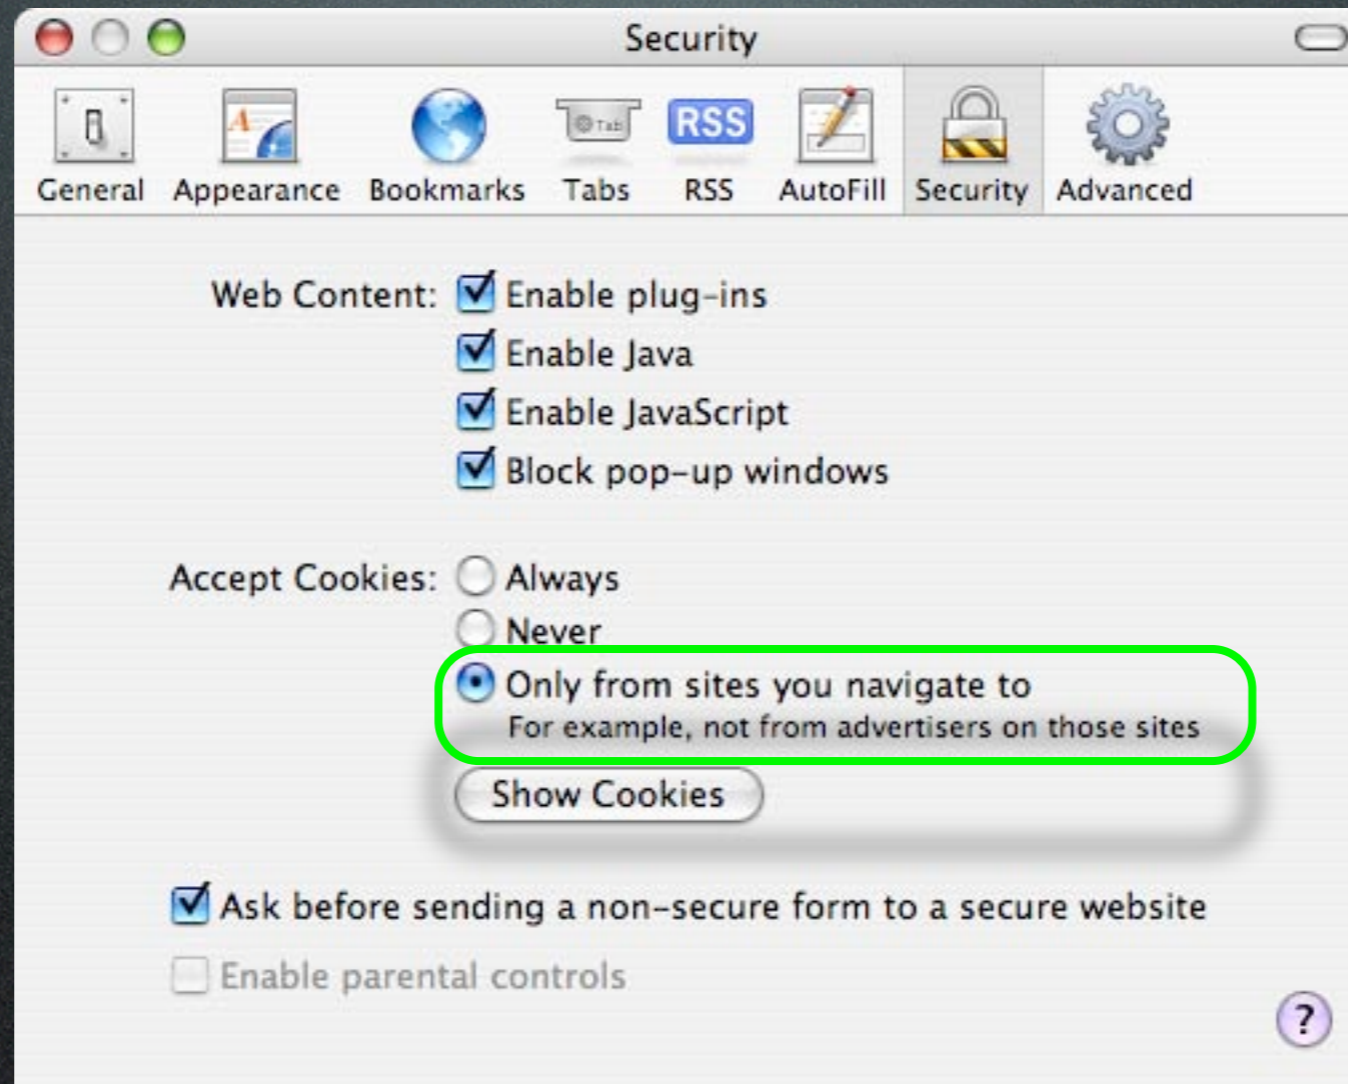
Security

General Appearance Bookmarks Tabs RSS AutoFill Security Advanced

Web Content: Enable plug-ins
Enable Java
Enable JavaScript
Block pop-up windows

Accept Cookies: Always
Never
Only from sites you navigate to
For example, not from advertisers on those sites

Show Cookies

Ask before sending a non-secure form to a secure website

Enable parental controls

?